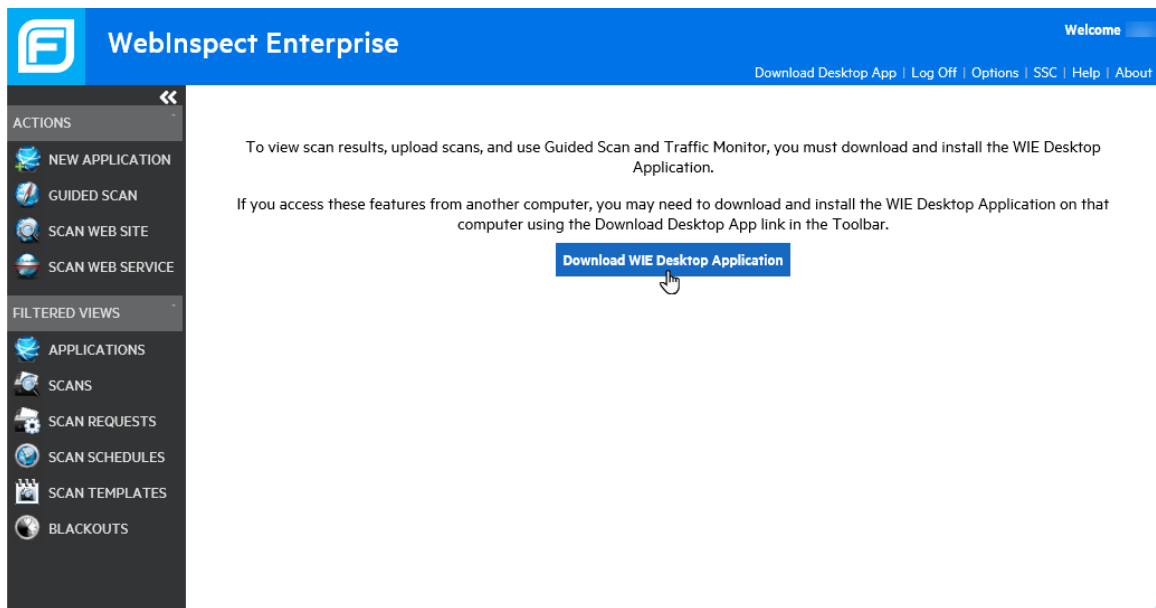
WebInspect Enterprise

Welcome

Download Desktop App | Log Off | Options | SSC | Help | About

ACTIONS

NEW APPLICATION

GUIDED SCAN

SCAN WEB SITE

SCAN WEB SERVICE

FILTERED VIEWS

APPLICATIONS

SCANS

SCAN REQUESTS

SCAN SCHEDULES

SCAN TEMPLATES

BLACKOUTS

To view scan results, upload scans, and use Guided Scan and Traffic Monitor, you must download and install the WIE Desktop Application.

If you access these features from another computer, you may need to download and install the WIE Desktop Application on that computer using the Download Desktop App link in the Toolbar.

Download WIE Desktop Application